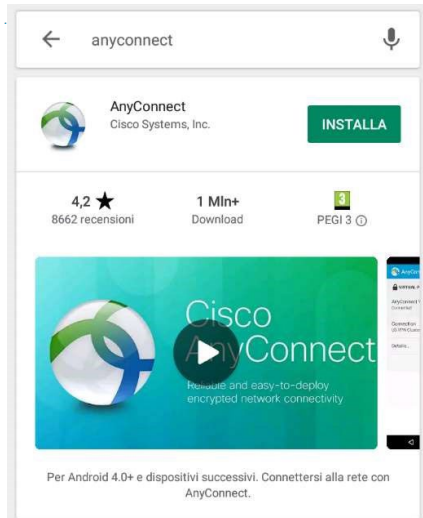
anyconnect

AnyConnect
Cisco Systems, Inc.

INSTALLA

4,2 ★
8662 recensioni

1 Mln+
Download

3
PEGI 3 ⓘ

Cisco AnyConnect
Reliable and easy-to-deploy encrypted network connectivity

Per Android 4.0+ e dispositivi successivi. Connettersi alla rete con AnyConnect.